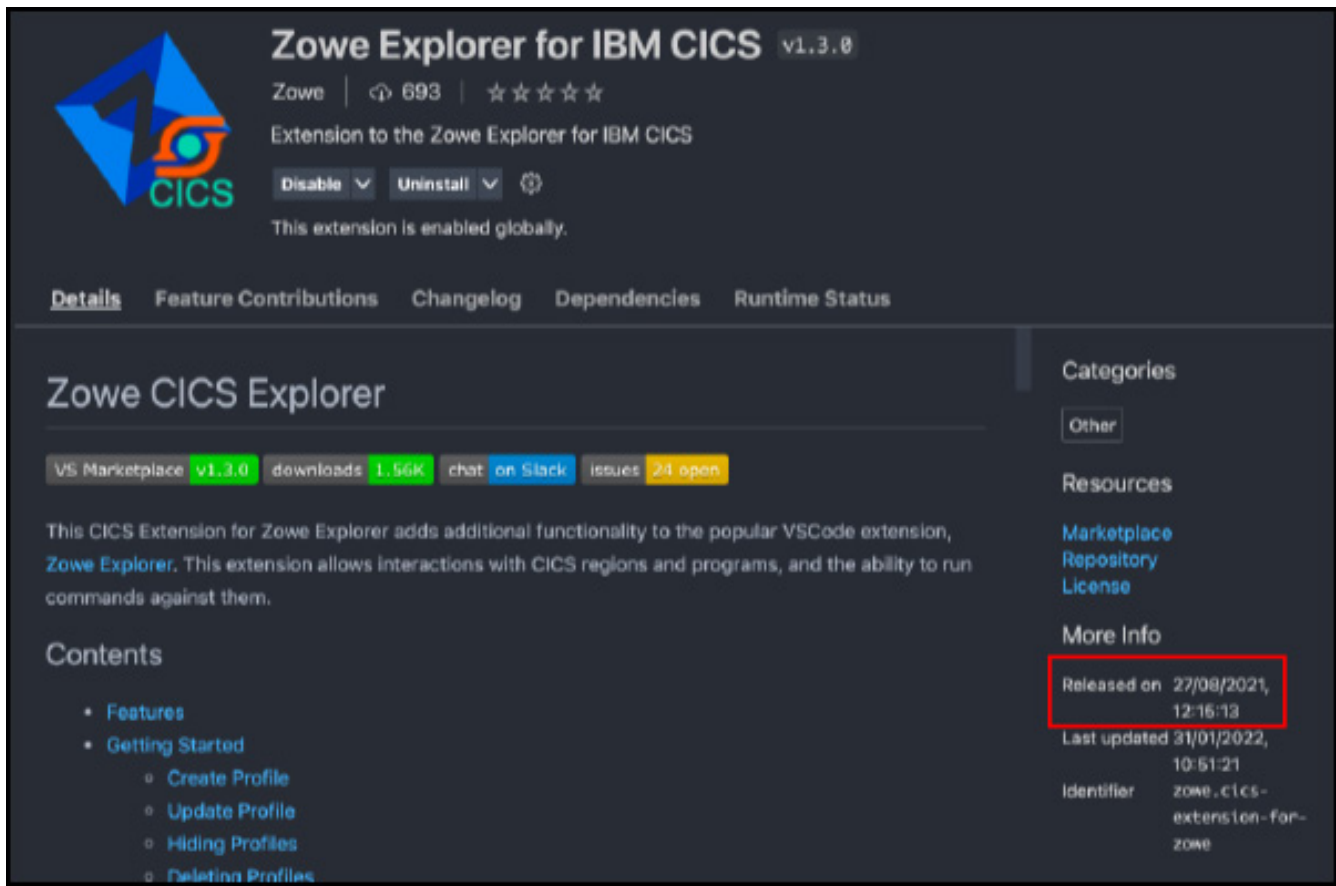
CICS

Zowe Explorer for IBM CICS v1.3.0

Zowe | 693 | ☆☆☆☆☆

Extension to the Zowe Explorer for IBM CICS

Disable ∨ Uninstall ∨

This extension is enabled globally.

Details Feature Contributions Changelog Dependencies Runtime Status

Zowe CICS Explorer

| VS Marketplace | v1.3.0 | downloads | 1.56K | chat | on Slack | issues | 24 open |
|---|---|---|---|---|---|---|---|

This CICS Extension for Zowe Explorer adds additional functionality to the popular VSCode extension, Zowe Explorer. This extension allows interactions with CICS regions and programs, and the ability to run commands against them.

Contents

- Features
- Getting Started
  - Create Profile
  - Update Profile
  - Hiding Profiles
  - Deleting Profiles

Categories

Other

Resources

Marketplace
Repository
License

More Info

Released on 27/08/2021, 12:16:13
Last updated 31/01/2022, 10:51:21
Identifier zowe.cics-extension-for-zowe